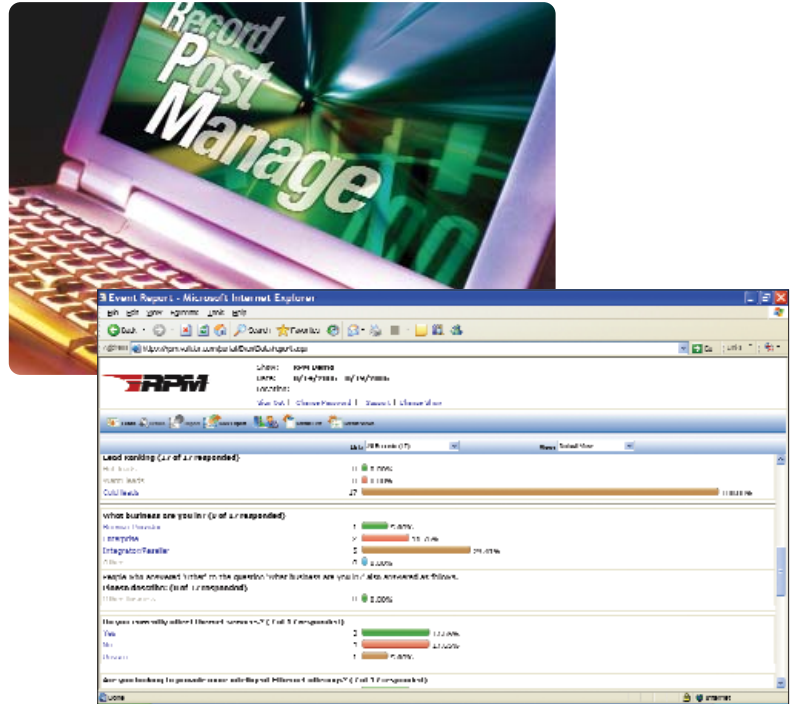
Record
Post
Manage

Event Report - Microsoft Internet Explorer

File Edit View Favorites Tools Help

Back Search Favorites

Address

Go

RPM

Show: RPM Demo
Date:
Location:

Lead Ranking (17 of 17 responded)
Hot leads 0 0.00%
Warm leads 0 0.00%
Cold leads 17 100.00%

What business are you in? (9 of 17 responded)
Enterprise
Integrator/Reseller 5
Other 0 0.00%

People who answered "other" to the question "What business are you in" also answered as follows.
Please describe: (0 of 0 responded)
0 0.00%

Do you currently offer Ethernet services? (7 of 17 responded)
Yes 3
No 3
1

Done Internet